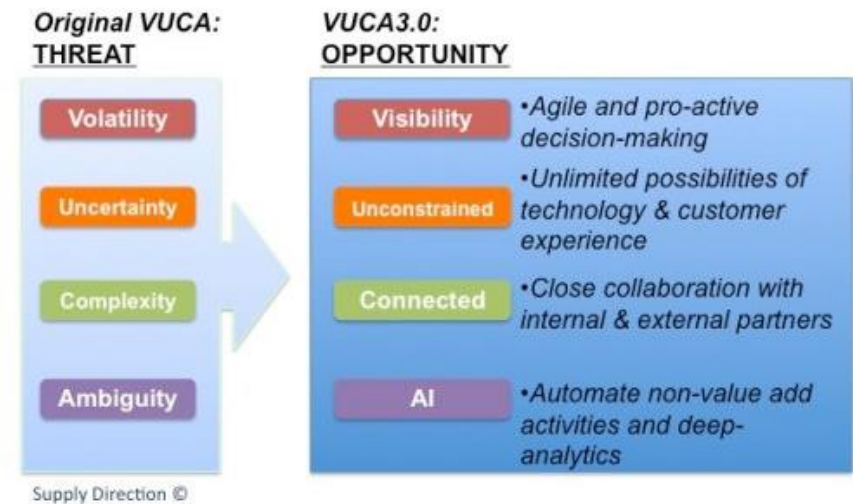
Original VUCA:
THREAT

Volatility

Uncertainty

Complexity

Ambiguity

VUCA3.0:
OPPORTUNITY

Visibility
•Agile and pro-active decision-making

Unconstrained
•Unlimited possibilities of technology & customer experience

Connected
•Close collaboration with internal & external partners

AI
•Automate non-value add activities and deep-analytics

Supply Direction ©